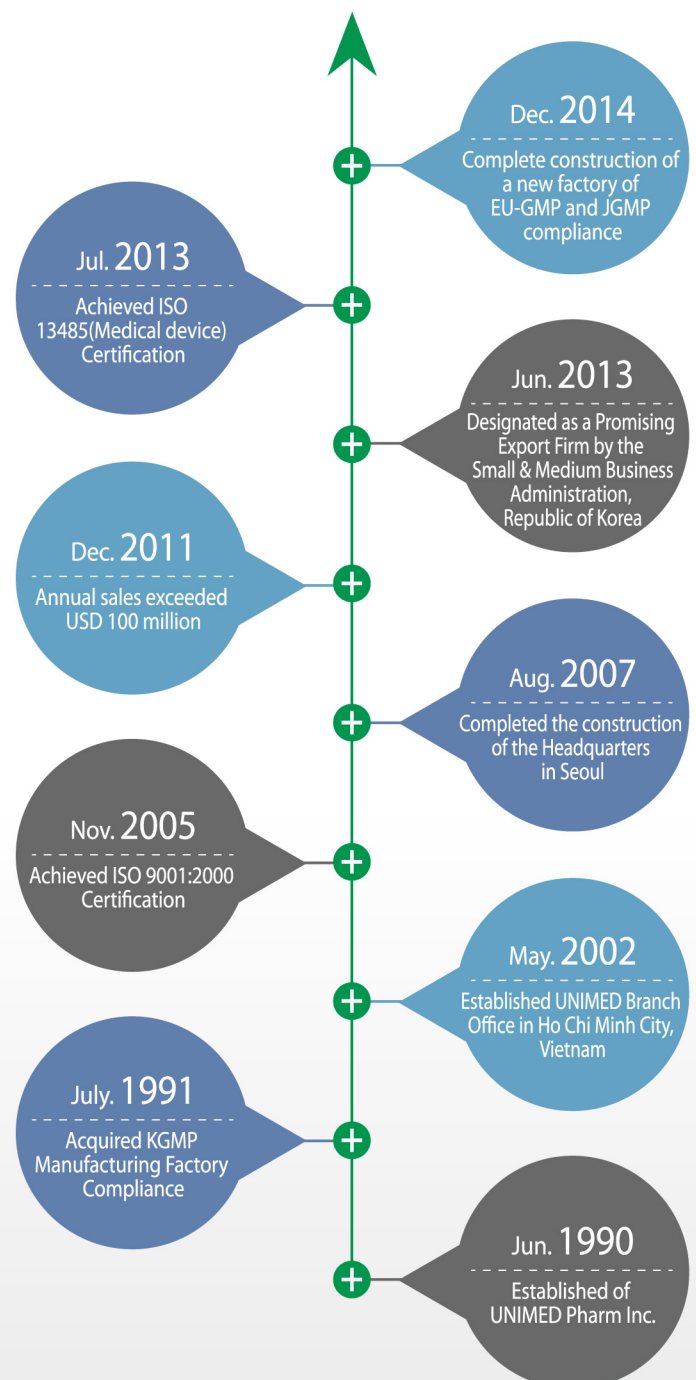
Dec. 2014
Complete construction of a new factory of EU-GMP and JGMP compliance

Jul. 2013
Achieved ISO 13485(Medical device) Certification

Jun. 2013
Designated as a Promising Export Firm by the Small & Medium Business Administration, Republic of Korea

Dec. 2011
Annual sales exceeded USD 100 million

Aug. 2007
Completed the construction of the Headquarters in Seoul

Nov. 2005
Achieved ISO 9001:2000 Certification

May. 2002
Established UNIMED Branch Office in Ho Chi Minh City, Vietnam

July. 1991
Acquired KGMP Manufacturing Factory Compliance

Jun. 1990
Established of UNIMED Pharm Inc.